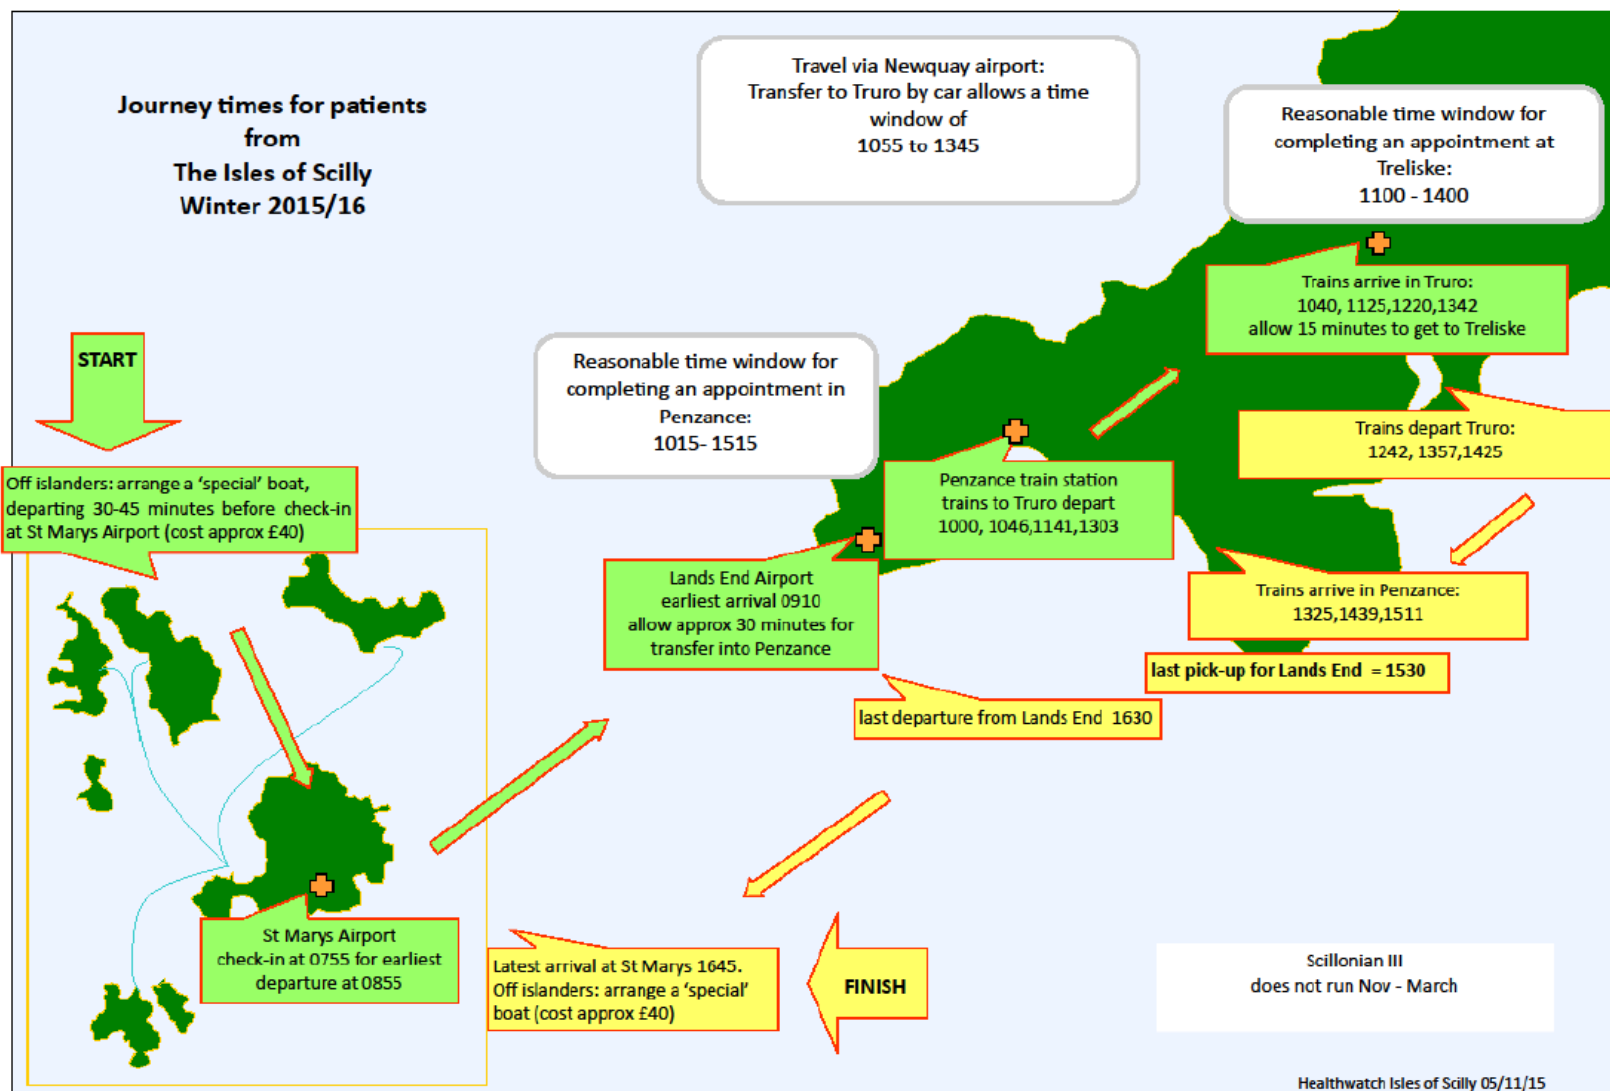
Journey times for patients
from
The Isles of Scilly
Winter 2015/16

Travel via Newquay airport:
Transfer to Truro by car allows a time window of
1055 to 1345

Reasonable time window for completing an appointment at Treliske:
1100 - 1400

Trains arrive in Truro:
1040, 1125,1220,1342
allow 15 minutes to get to Treliske

START

Reasonable time window for completing an appointment in Penzance:
1015- 1515

Trains depart Truro:
1242, 1357,1425

Off islanders: arrange a 'special' boat, departing 30-45 minutes before check-in at St Marys Airport (cost approx £40)

Penzance train station
trains to Truro depart
1000, 1046,1141,1303

Lands End Airport
earliest arrival 0910
allow approx 30 minutes for transfer into Penzance

Trains arrive in Penzance:
1325,1439,1511

last pick-up for Lands End = 1530

last departure from Lands End 1630

St Marys Airport
check-in at 0755 for earliest departure at 0855

Latest arrival at St Marys 1645.
Off islanders: arrange a 'special' boat (cost approx £40)

FINISH

Scillonian III
does not run Nov - March

Healthwatch Isles of Scilly 05/11/15